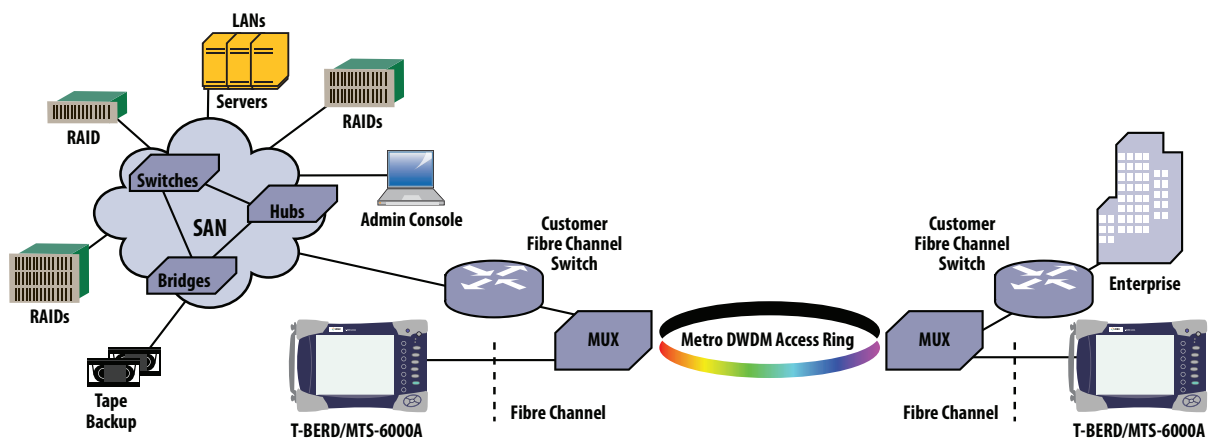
LANs

Servers

RAID

RAIDs

Switches

Hubs

SAN

Admin Console

Bridges

RAIDs

Customer Fibre Channel Switch

Customer Fibre Channel Switch

Enterprise

MUX

Metro DWDM Access Ring

MUX

Tape Backup

Fibre Channel

Fibre Channel

T-BERD/MTS-6000A

T-BERD/MTS-6000A